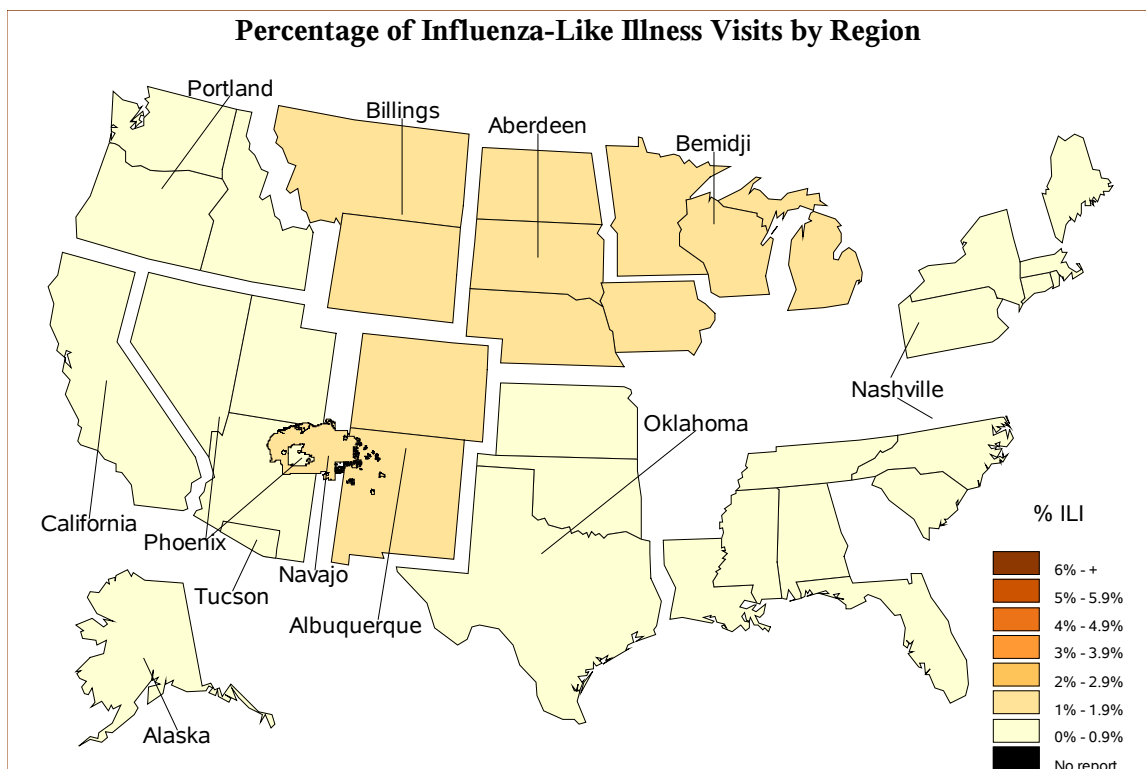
Percentage of Influenza-Like Illness Visits by Region

Portland
Billings
Aberdeen
Bemidji
Nashville
Oklahoma
California
Phoenix
Navajo
Tucson
Albuquerque
Alaska

% ILI
6% - +
5% - 5.9%
4% - 4.9%
3% - 3.9%
2% - 2.9%
1% - 1.9%
0% - 0.9%
No report